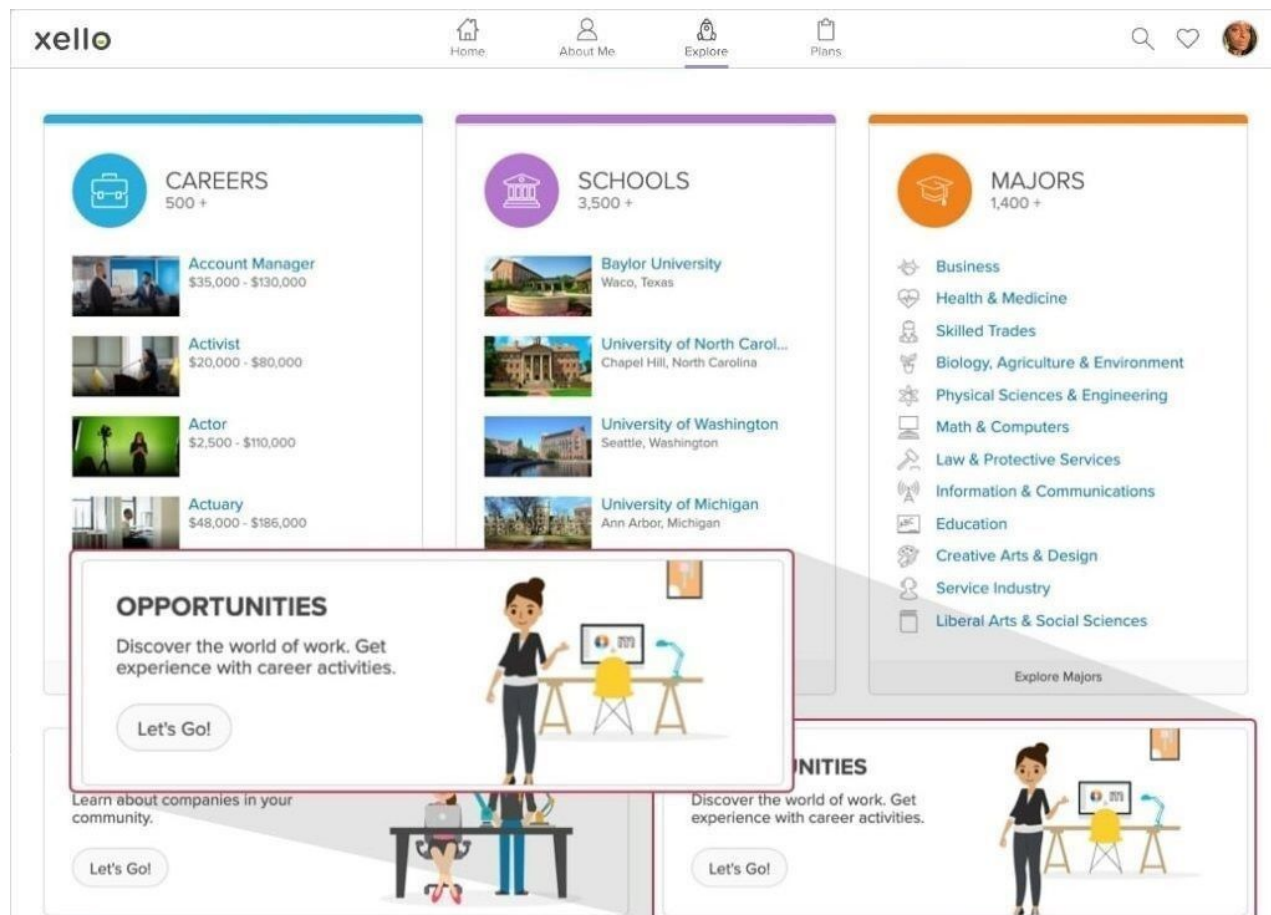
xello

Home About Me Explore Plans

CAREERS
500 +

Account Manager
$35,000 - $130,000

Activist
$20,000 - $80,000

Actor
$2,500 - $110,000

Actuary
$48,000 - $186,000

SCHOOLS
3,500 +

Baylor University
Waco, Texas

University of North Carol...
Chapel Hill, North Carolina

University of Washington
Seattle, Washington

University of Michigan
Ann Arbor, Michigan

MAJORS
1,400 +

Business
Health & Medicine
Skilled Trades
Biology, Agriculture & Environment
Physical Sciences & Engineering
Math & Computers
Law & Protective Services
Information & Communications
Education
Creative Arts & Design
Service Industry
Liberal Arts & Social Sciences

Explore Majors

OPPORTUNITIES
Discover the world of work. Get experience with career activities.

Let's Go!

Learn about companies in your community.

Let's Go!

NITIES
Discover the world of work. Get experience with career activities.

Let's Go!